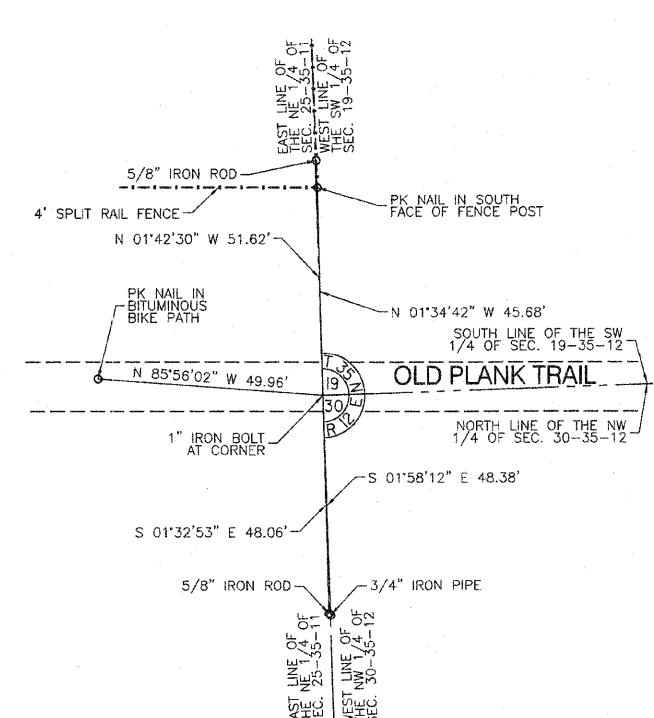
EAST LINE OF THE NE 1/4 OF SEC. 25-35-11

WEST LINE OF THE SW 1/4 OF SEC. 19-35-12

5/8" IRON ROD

PK NAIL IN SOUTH FACE OF FENCE POST

4' SPLIT RAIL FENCE

N 01°42'30" W 51.62'

PK NAIL IN BITUMINOUS BIKE PATH

N 01°34'42" W 45.68'

SOUTH LINE OF THE SW 1/4 OF SEC. 19-35-12

N 85°56'02" W 49.96'

T 35

19

30

R 12

E N

OLD PLANK TRAIL

NORTH LINE OF THE NW 1/4 OF SEC. 30-35-12

1" IRON BOLT AT CORNER

S 01°58'12" E 48.38'

S 01°32'53" E 48.06'

5/8" IRON ROD

3/4" IRON PIPE

EAST LINE OF THE NE 1/4 OF SEC. 25-35-11

WEST LINE OF THE NW 1/4 OF SEC. 30-35-12